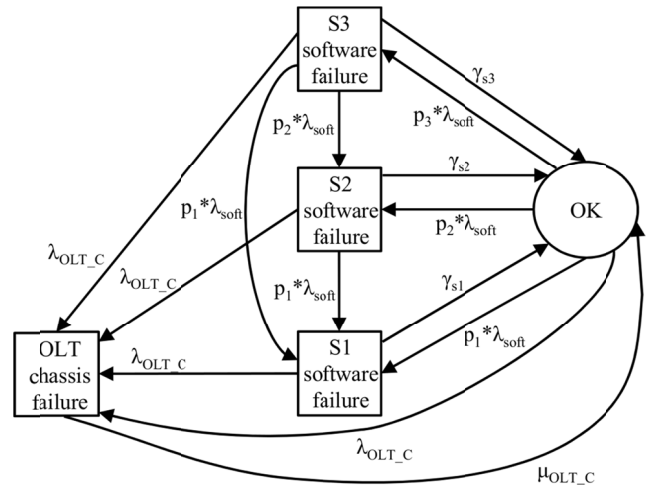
S3 software failure

$\gamma_{s3}$

$p_3 * \lambda_{soft}$

$p_2 * \lambda_{soft}$

$\gamma_{s2}$

S2 software failure

OK

$p_2 * \lambda_{soft}$

$p_1 * \lambda_{soft}$

$\lambda_{OLT\_C}$

$\lambda_{OLT\_C}$

$p_1 * \lambda_{soft}$

$\gamma_{s1}$

$p_1 * \lambda_{soft}$

OLT chassis failure

$\lambda_{OLT\_C}$

S1 software failure

$\lambda_{OLT\_C}$

$\mu_{OLT\_C}$